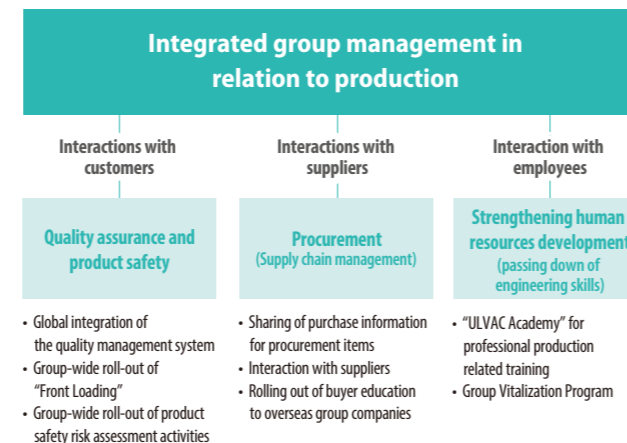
Integrated group management in relation to production

Interactions with customers

Quality assurance and product safety

• Global integration of the quality management system
• Group-wide roll-out of "Front Loading"
• Group-wide roll-out of product safety risk assessment activities

Interactions with suppliers

Procurement
(Supply chain management)

• Sharing of purchase information for procurement items
• Interaction with suppliers
• Rolling out of buyer education to overseas group companies

Interaction with employees

Strengthening human resources development
(passing down of engineering skills)

• "ULVAC Academy" for professional production related training
• Group Vitalization Program